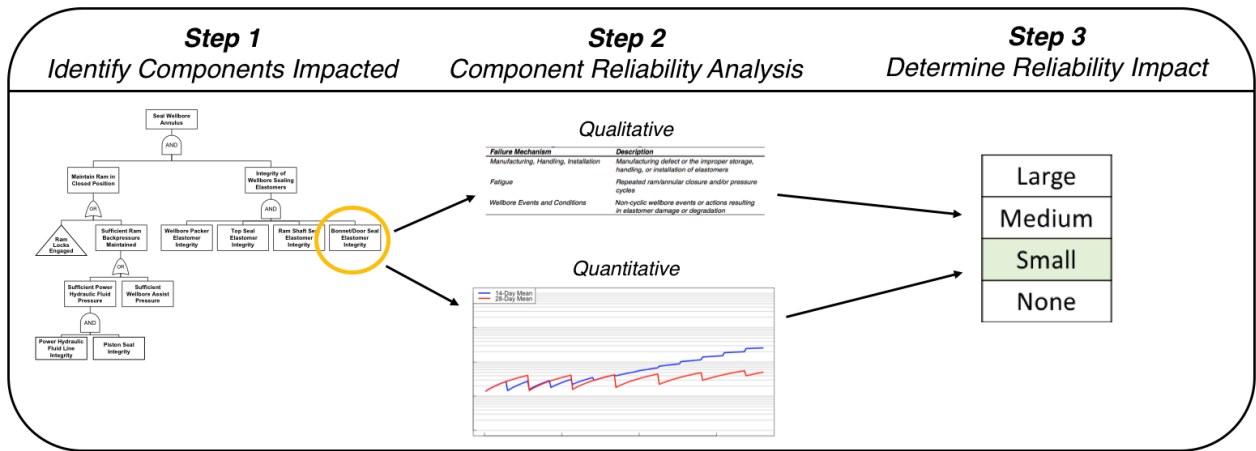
Step 1
Identify Components Impacted

Step 2
Component Reliability Analysis

Step 3
Determine Reliability Impact

Seal Wellbore Annulus

AND

Maintain Ram in Closed Position

Integrity of Wellbore Sealing Elastomers

OR

AND

Ram Locks Engaged

Sufficient Ram Backpressure Maintained

Wellbore Packer Elastomer Integrity

Top Seal Elastomer Integrity

Ram Shaft Seal Elastomer Integrity

Bonnet/Door Seal Elastomer Integrity

OR

Sufficient Power Hydraulic Fluid Pressure

Sufficient Wellbore Assist Pressure

AND

Power Hydraulic Fluid Line Integrity

Piston Seal Integrity

Qualitative

| Failure Mechanism | Description |
|---|---|
| Manufacturing, Handling, Installation | Manufacturing defect or the improper storage, handling, or installation of elastomers |
| Fatigue | Repeated ram/annular closure and/or pressure cycles |
| Wellbore Events and Conditions | Non-cyclic wellbore events or actions resulting in elastomer damage or degradation |

Quantitative

14-Day Mean
28-Day Mean

Large
Medium
Small
None